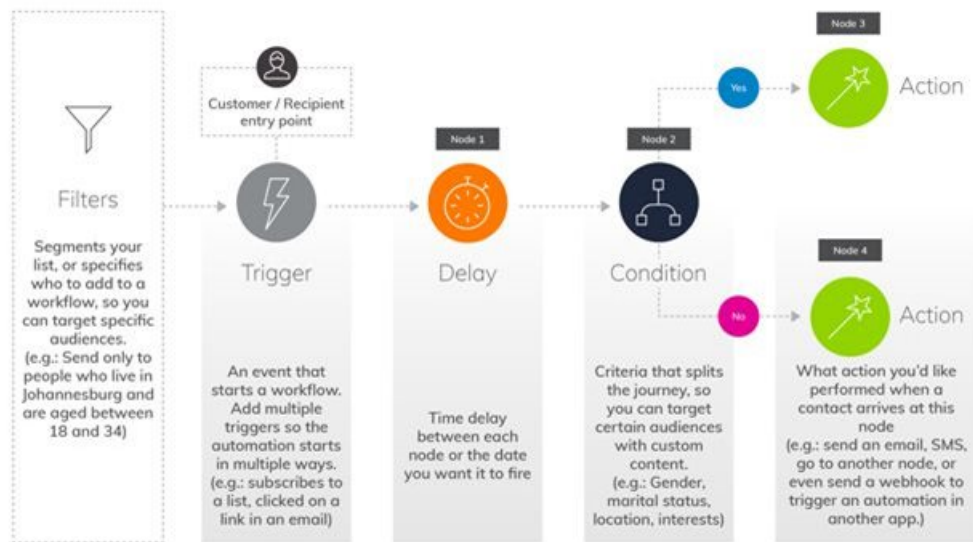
Filters

Segments your list, or specifies who to add to a workflow, so you can target specific audiences. (e.g.: Send only to people who live in Johannesburg and are aged between 18 and 34)

Customer / Recipient entry point

Trigger

An event that starts a workflow. Add multiple triggers so the automation starts in multiple ways. (e.g.: subscribes to a list, clicked on a link in an email)

Node 1

Delay

Time delay between each node or the date you want it to fire

Node 2

Condition

Criteria that splits the journey, so you can target certain audiences with custom content. (e.g.: Gender, marital status, location, interests)

Yes

Node 3

Action

No

Node 4

Action

What action you'd like performed when a contact arrives at this node (e.g.: send an email, SMS, go to another node, or even send a webhook to trigger an automation in another app.)